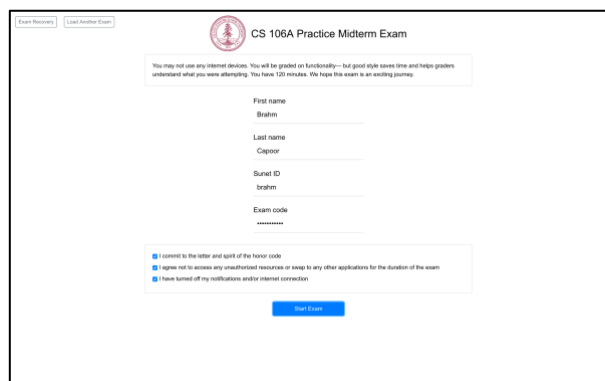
Exam Recovery
Load Another Exam

CS 106A Practice Midterm Exam

You may not use any internet devices. You will be graded on functionality— but good style saves time and helps graders understand what you were attempting. You have 120 minutes. We hope this exam is an exciting journey.

First name
Brahm

Last name
Capoor

Sunet ID
brahm

Exam code
••••••••••••

I commit to the letter and spirit of the honor code
I agree not to access any unauthorized resources or swap to any other applications for the duration of the exam
I have turned off my notifications and/or internet connection

Start Exam